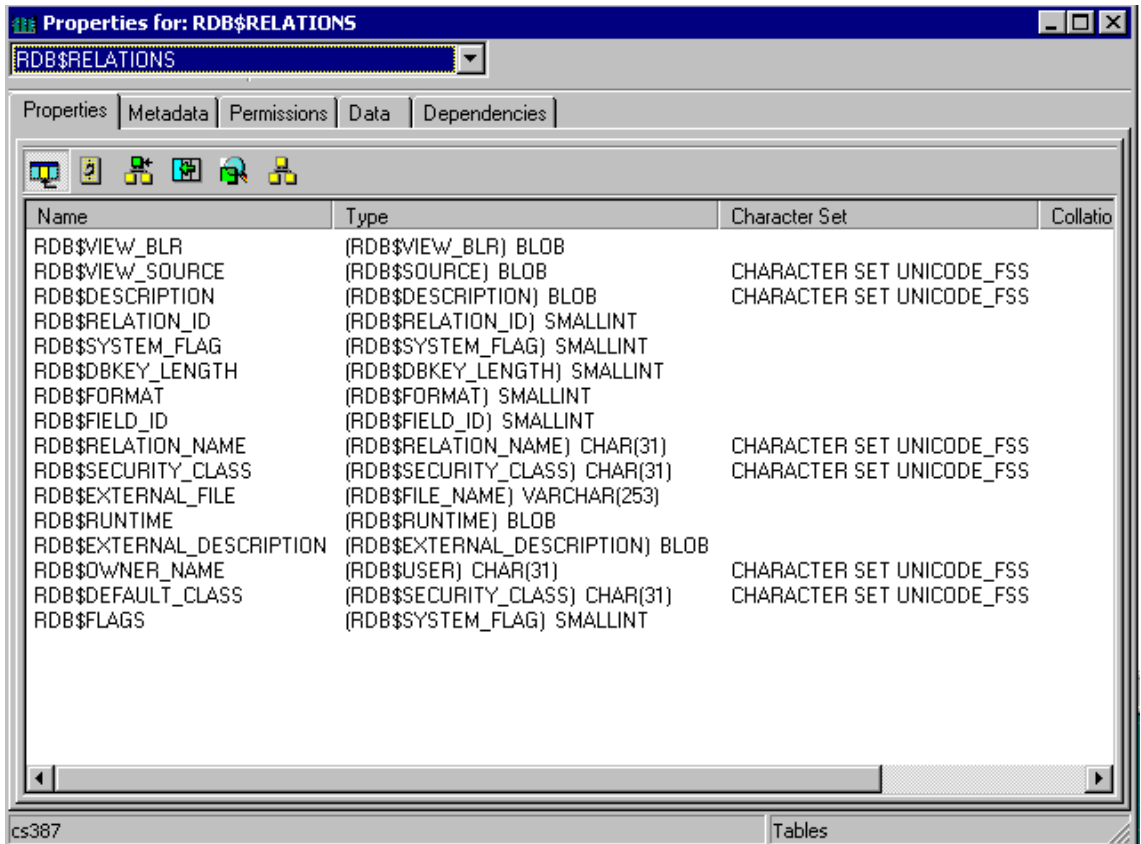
Properties for: RDB$RELATIONS

RDB$RELATIONS

Properties | Metadata | Permissions | Data | Dependencies

| Name | Type | Character Set | Collatio |
|---|---|---|---|
| RDB$VIEW_BLR | (RDB$VIEW_BLR) BLOB | | |
| RDB$VIEW_SOURCE | (RDB$SOURCE) BLOB | CHARACTER SET UNICODE_FSS | |
| RDB$DESCRIPTION | (RDB$DESCRIPTION) BLOB | CHARACTER SET UNICODE_FSS | |
| RDB$RELATION_ID | (RDB$RELATION_ID) SMALLINT | | |
| RDB$SYSTEM_FLAG | (RDB$SYSTEM_FLAG) SMALLINT | | |
| RDB$DBKEY_LENGTH | (RDB$DBKEY_LENGTH) SMALLINT | | |
| RDB$FORMAT | (RDB$FORMAT) SMALLINT | | |
| RDB$FIELD_ID | (RDB$FIELD_ID) SMALLINT | | |
| RDB$RELATION_NAME | (RDB$RELATION_NAME) CHAR(31) | CHARACTER SET UNICODE_FSS | |
| RDB$SECURITY_CLASS | (RDB$SECURITY_CLASS) CHAR(31) | CHARACTER SET UNICODE_FSS | |
| RDB$EXTERNAL_FILE | (RDB$FILE_NAME) VARCHAR(253) | | |
| RDB$RUNTIME | (RDB$RUNTIME) BLOB | | |
| RDB$EXTERNAL_DESCRIPTION | (RDB$EXTERNAL_DESCRIPTION) BLOB | | |
| RDB$OWNER_NAME | (RDB$USER) CHAR(31) | CHARACTER SET UNICODE_FSS | |
| RDB$DEFAULT_CLASS | (RDB$SECURITY_CLASS) CHAR(31) | CHARACTER SET UNICODE_FSS | |
| RDB$FLAGS | (RDB$SYSTEM_FLAG) SMALLINT | | |

cs387 | Tables